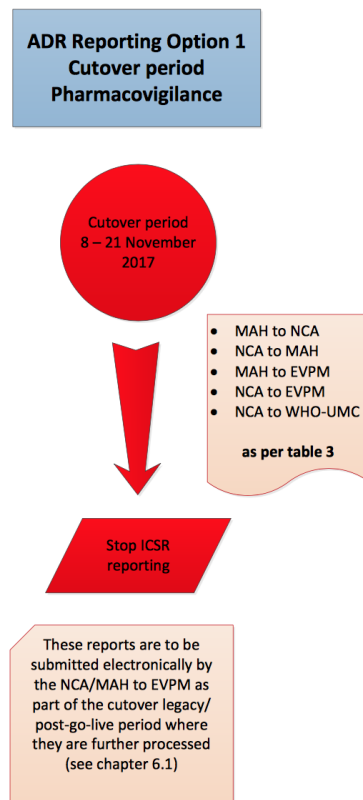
ADR Reporting Option 1
Cutover period
Pharmacovigilance

Cutover period
8 – 21 November 2017

- MAH to NCA
- NCA to MAH
- MAH to EVPM
- NCA to EVPM
- NCA to WHO-UMC

as per table 3

Stop ICSR reporting

These reports are to be submitted electronically by the NCA/MAH to EVPM as part of the cutover legacy/ post-go-live period where they are further processed (see chapter 6.1)